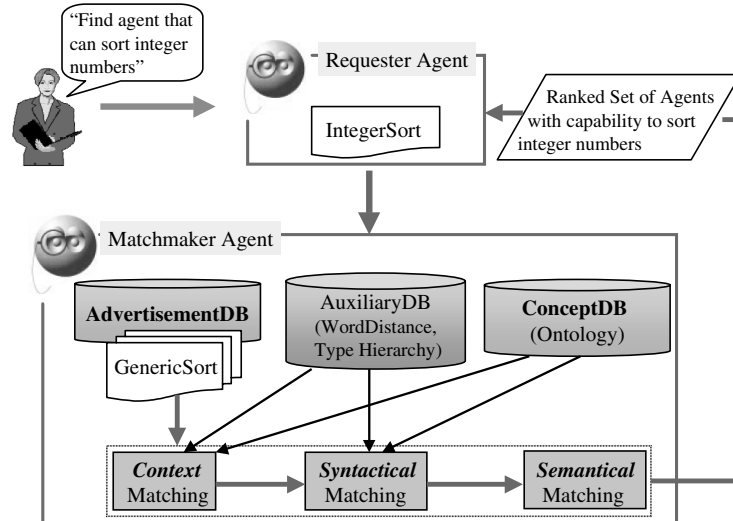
"Find agent that can sort integer numbers"

Requester Agent

IntegerSort

Ranked Set of Agents with capability to sort integer numbers

Matchmaker Agent

AdvertisementDB

GenericSort

AuxiliaryDB (WordDistance, Type Hierarchy)

ConceptDB (Ontology)

*Context* Matching

*Syntactical* Matching

*Semantical* Matching